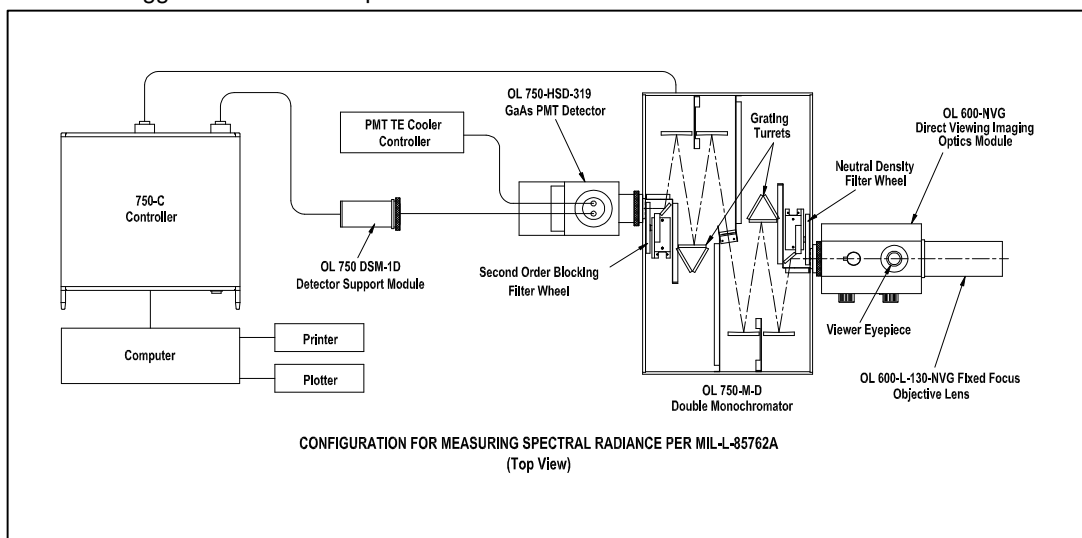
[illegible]

750-C
Controller

PMT TE Cooler
Controller

OL 750-HSD-319
GaAs PMT Detector

Grating
Turrets

OL 600-NVG
Direct Viewing Imaging
Optics Module

Neutral Density
Filter Wheel

OL 750 DSM-1D
Detector Support Module

Second Order Blocking
Filter Wheel

Viewer Eyepiece

Computer

Printer

Plotter

OL 750-M-D
Double Monochromator

OL 600-L-130-NVG Fixed Focus
Objective Lens

CONFIGURATION FOR MEASURING SPECTRAL RADIANCE PER MIL-L-85762A
(Top View)